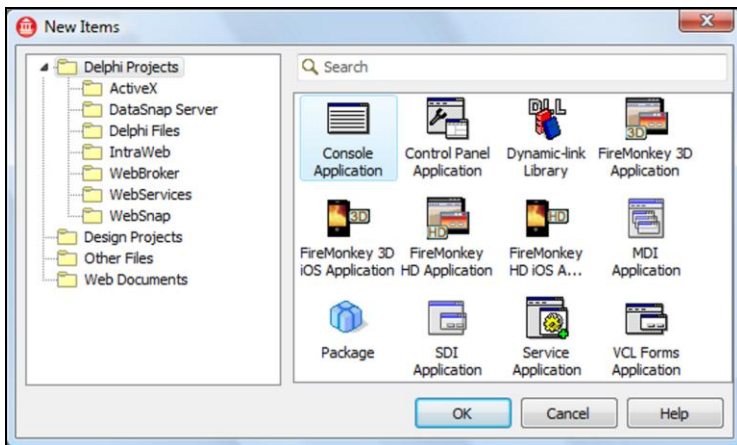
New Items

Delphi Projects
ActiveX
DataSnap Server
Delphi Files
IntraWeb
WebBroker
WebServices
WebSnap
Design Projects
Other Files
Web Documents

Search

Console Application
Control Panel Application
Dynamic-link Library
FireMonkey 3D Application
FireMonkey 3D iOS Application
FireMonkey HD Application
FireMonkey HD iOS A...
MDI Application
Package
SDI Application
Service Application
VCL Forms Application

OK
Cancel
Help